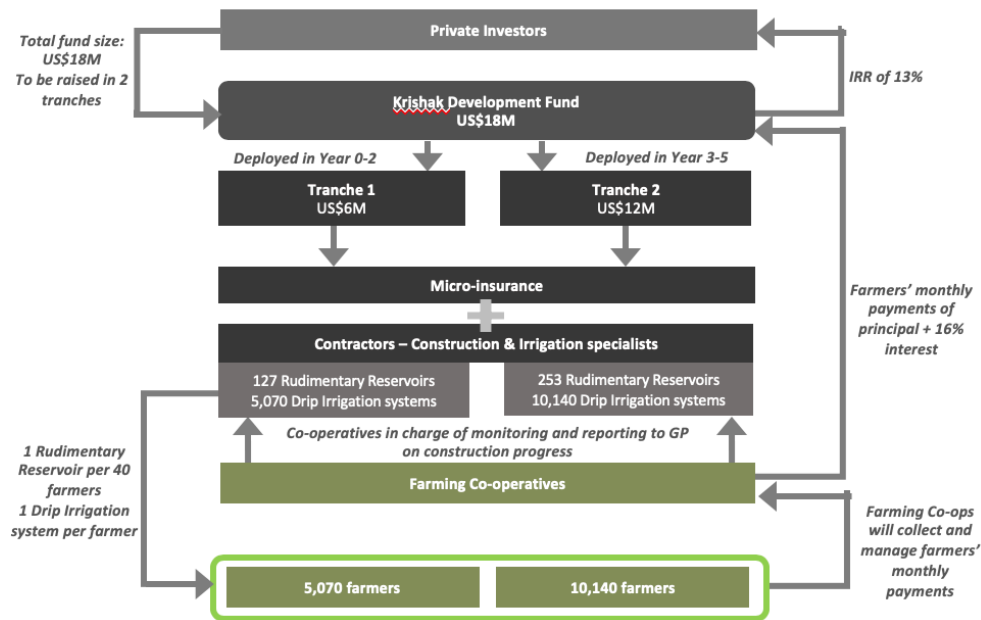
Private Investors

Total fund size: US$18M
To be raised in 2 tranches

IRR of 13%

Krishak Development Fund
US$18M

Deployed in Year 0-2

Deployed in Year 3-5

Tranche 1
US$6M

Tranche 2
US$12M

Micro-insurance

Farmers' monthly payments of principal + 16% interest

Contractors – Construction & Irrigation specialists

127 Rudimentary Reservoirs
5,070 Drip Irrigation systems

253 Rudimentary Reservoirs
10,140 Drip Irrigation systems

1 Rudimentary Reservoir per 40 farmers
1 Drip Irrigation system per farmer

Co-operatives in charge of monitoring and reporting to GP on construction progress

Farming Co-operatives

Farming Co-ops will collect and manage farmers' monthly payments

5,070 farmers

10,140 farmers